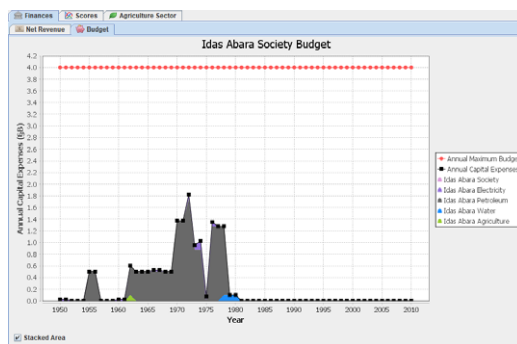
Finances | Scores | Agriculture Sector

Net Revenue | Budget

Idas Abara Society Budget

Annual Capital Expenses (\$/J)

4.2
4.0
3.8
3.6
3.4
3.2
3.0
2.8
2.6
2.4
2.2
2.0
1.8
1.6
1.4
1.2
1.0
0.8
0.6
0.4
0.2
0.0

1950 1955 1960 1965 1970 1975 1980 1985 1990 1995 2000 2005 2010

Year

Annual Maximum Budge
Annual Capital Expense
Idas Abara Society
Idas Abara Electricity
Idas Abara Petroleum
Idas Abara Water
Idas Abara Agriculture

Stacked Area